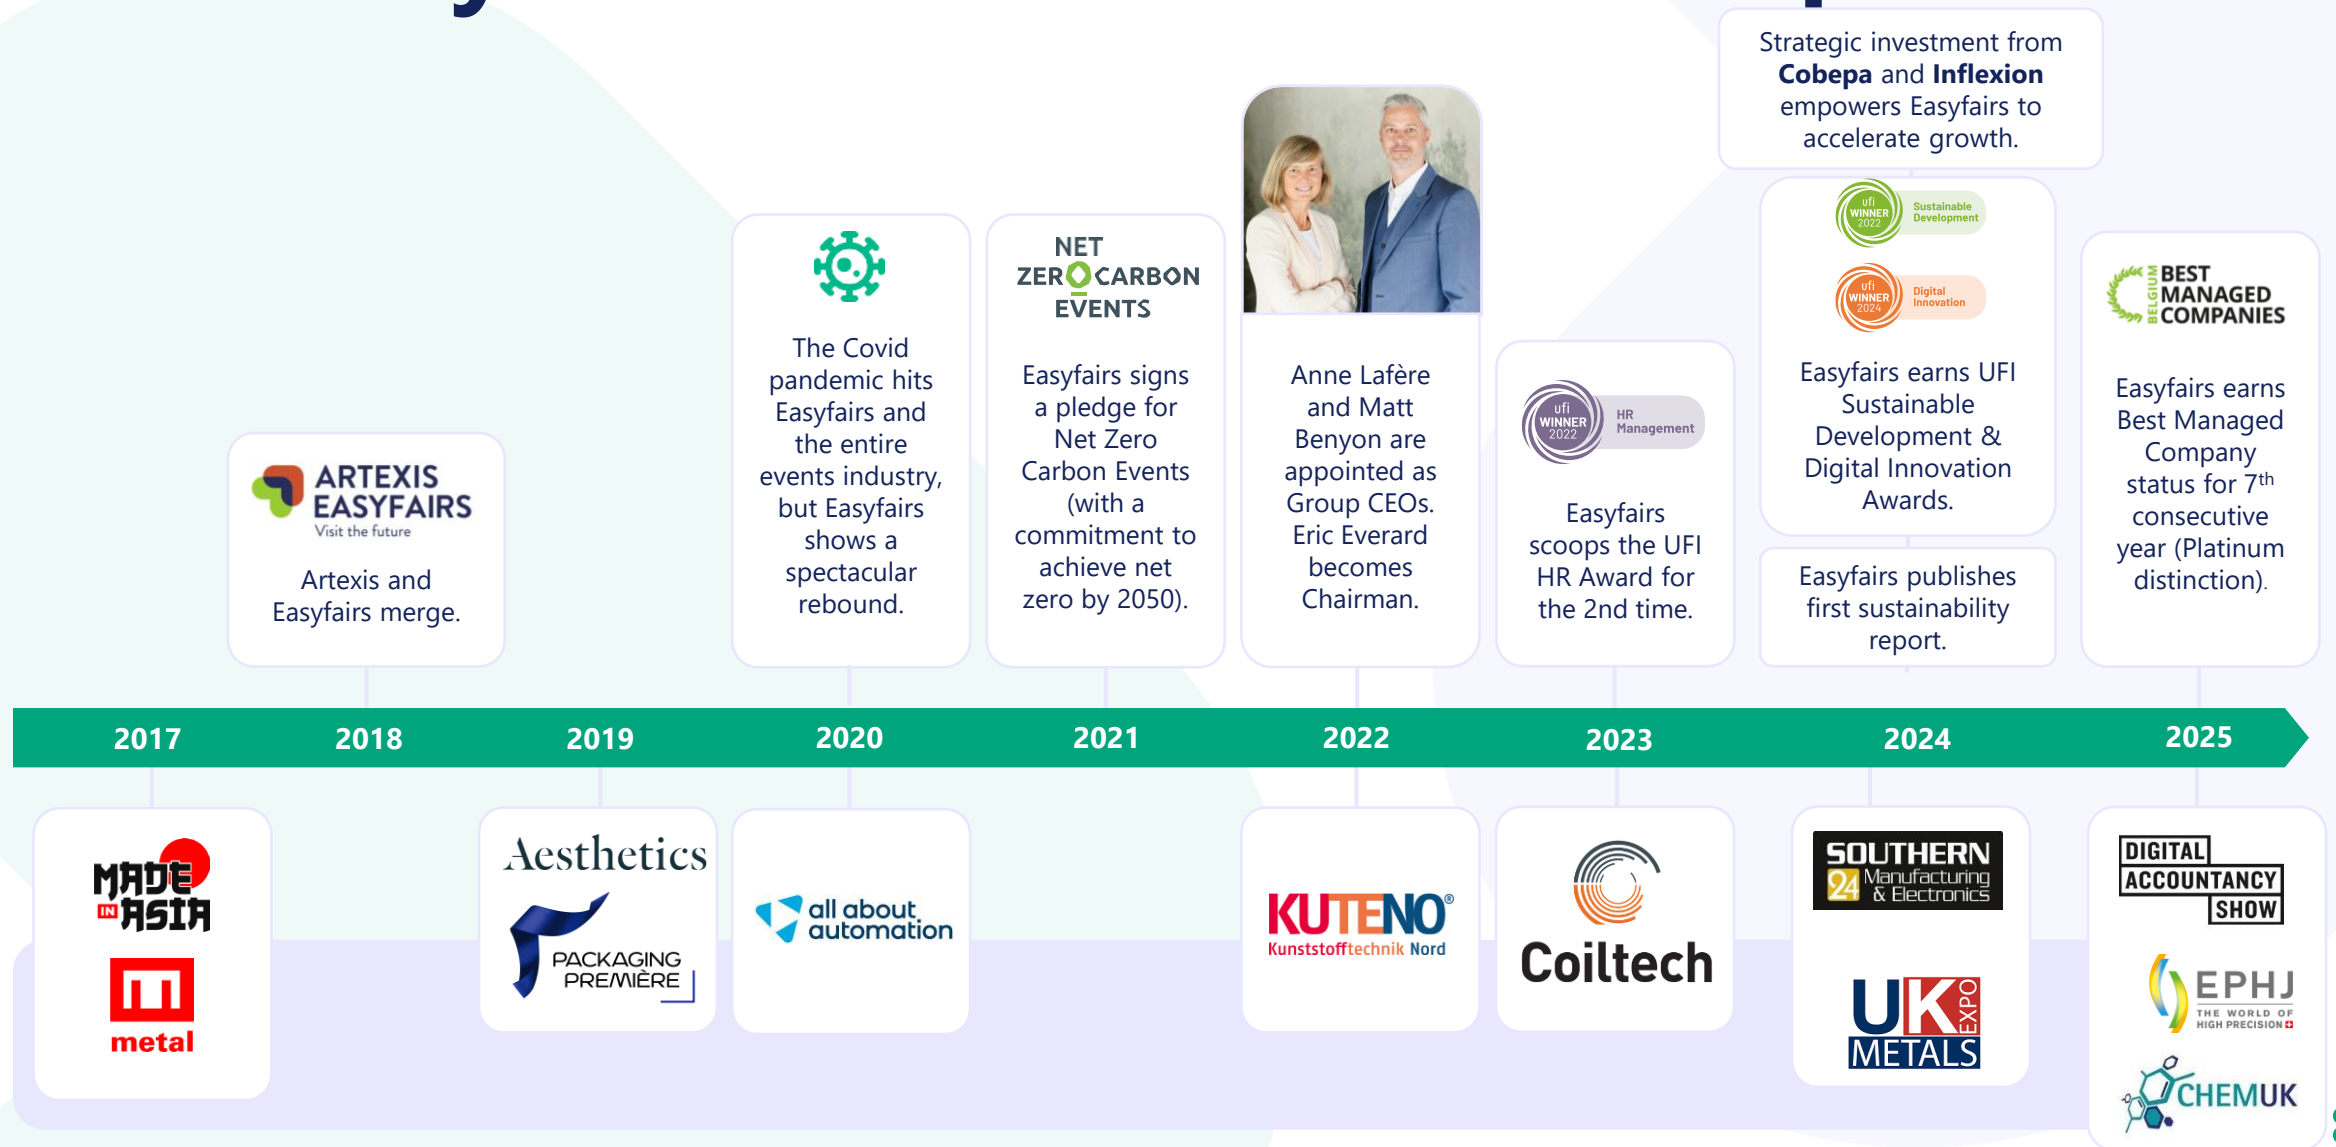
Strategic investment from **Cobepa** and **Inflexion** empowers Easyfairs to accelerate growth.

ARTEXIS EASYFAIRS
Visit the future
Artexis and Easyfairs merge.

The Covid pandemic hits Easyfairs and the entire events industry, but Easyfairs shows a spectacular rebound.

NET ZERO CARBON EVENTS
Easyfairs signs a pledge for Net Zero Carbon Events (with a commitment to achieve net zero by 2050).

Anne Lafère and Matt Benyon are appointed as Group CEOs. Eric Everard becomes Chairman.

ufi WINNER 2022 HR Management
Easyfairs scoops the UFI HR Award for the 2nd time.

ufi WINNER 2022 Sustainable Development
ufi WINNER 2024 Digital Innovation
Easyfairs earns UFI Sustainable Development & Digital Innovation Awards.

Easyfairs publishes first sustainability report.

BELGIUM BEST MANAGED COMPANIES
Easyfairs earns Best Managed Company status for 7$^{th}$ consecutive year (Platinum distinction).

2017 2018 2019 2020 2021 2022 2023 2024 2025

MADE IN ASIA
metal

Aesthetics
PACKAGING PREMIÈRE

all about automation

KUTENO Kunststofftechnik Nord

Coiltech

SOUTHERN 24 Manufacturing & Electronics
UK METALS EXPO

DIGITAL ACCOUNTANCY SHOW
EPHJ THE WORLD OF HIGH PRECISION
CHEMUK